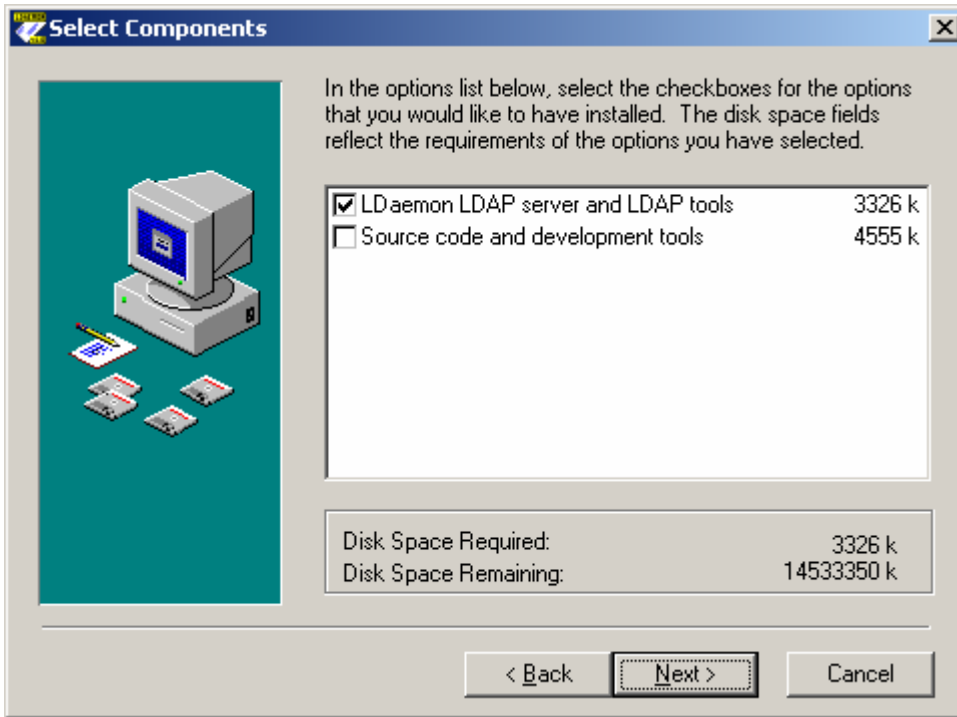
Select Components

In the options list below, select the checkboxes for the options that you would like to have installed. The disk space fields reflect the requirements of the options you have selected.

LDaemon LDAP server and LDAP tools 3326 k
Source code and development tools 4555 k

Disk Space Required: 3326 k
Disk Space Remaining: 14533350 k

< Back
Next >
Cancel